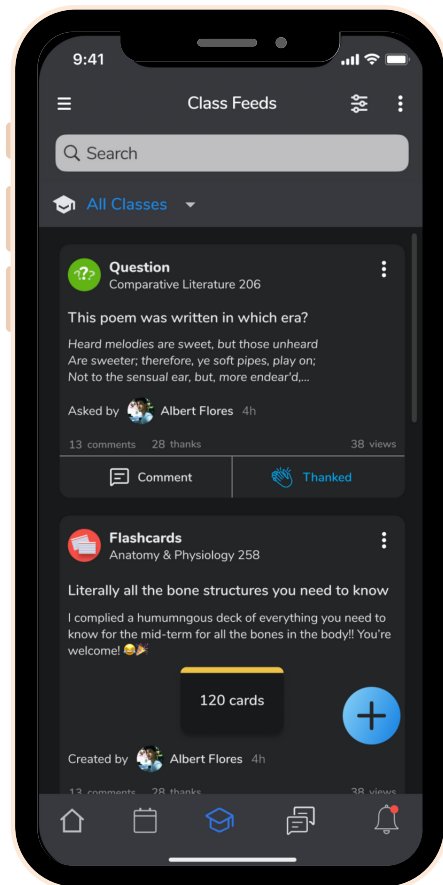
9:41

Class Feeds

Search

All Classes

Question
Comparative Literature 206

This poem was written in which era?

Heard melodies are sweet, but those unheard
Are sweeter; therefore, ye soft pipes, play on;
Not to the sensual ear, but, more endear'd,...

Asked by Albert Flores 4h

13 comments 28 thanks 38 views

Comment
Thanked

Flashcards
Anatomy & Physiology 258

Literally all the bone structures you need to know

I complied a humumngous deck of everything you need to know for the mid-term for all the bones in the body!! You're welcome! 😂🎉

120 cards

Created by Albert Flores 4h

13 comments 28 thanks 38 views